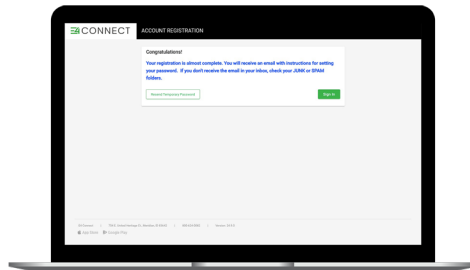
CONNECT ACCOUNT REGISTRATION

Congratulations!

Your registration is almost complete. You will receive an email with instructions for setting your password. If you don't receive the email in your inbox, check your JUNK or SPAM folders.

Resend Temporary Password

Sign In

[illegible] | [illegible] | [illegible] | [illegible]

App Store Google Play